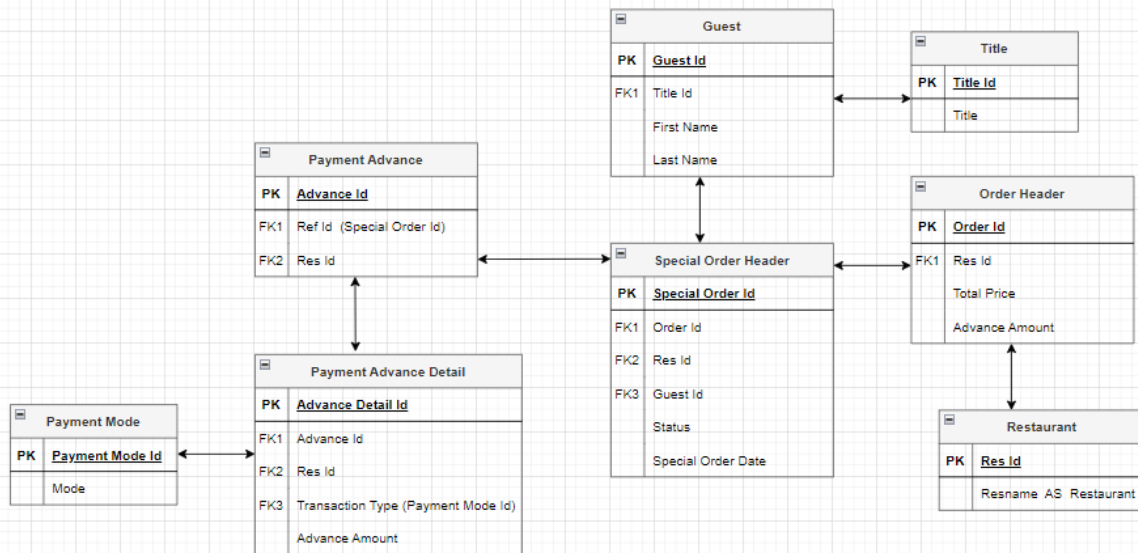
Guest

| PK | Guest Id |
|---|---|
| FK1 | Title Id |
| | First Name |
| | Last Name |

Title

| PK | Title Id |
|---|---|
| | Title |

Payment Advance

| PK | Advance Id |
|---|---|
| FK1 | Ref Id (Special Order Id) |
| FK2 | Res Id |

Special Order Header

| PK | Special Order Id |
|---|---|
| FK1 | Order Id |
| FK2 | Res Id |
| FK3 | Guest Id |
| | Status |
| | Special Order Date |

Order Header

| PK | Order Id |
|---|---|
| FK1 | Res Id |
| | Total Price |
| | Advance Amount |

Payment Advance Detail

| PK | Advance Detail Id |
|---|---|
| FK1 | Advance Id |
| FK2 | Res Id |
| FK3 | Transaction Type (Payment Mode Id) |
| | Advance Amount |

Payment Mode

| PK | Payment Mode Id |
|---|---|
| | Mode |

Restaurant

| PK | Res Id |
|---|---|
| | Resname AS Restaurant |